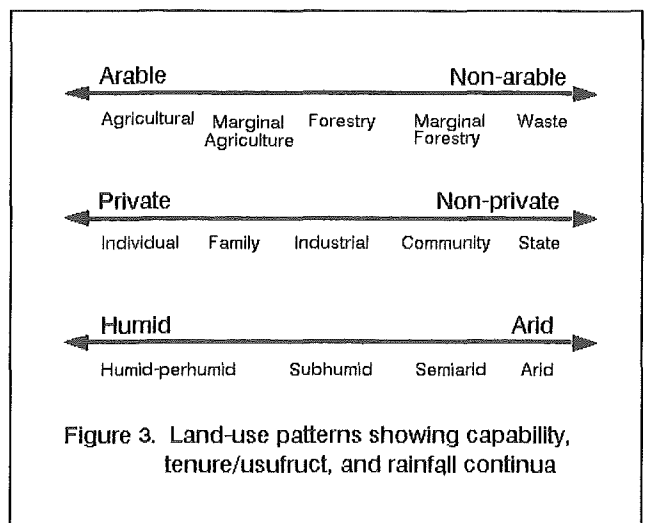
Arable

Non-arable

Agricultural

Marginal Agriculture

Forestry

Marginal Forestry

Waste

Private

Non-private

Individual

Family

Industrial

Community

State

Humid

Arid

Humid-perhumid

Subhumid

Semiarid

Arid

Figure 3. Land-use patterns showing capability, tenure/usufruct, and rainfall continua